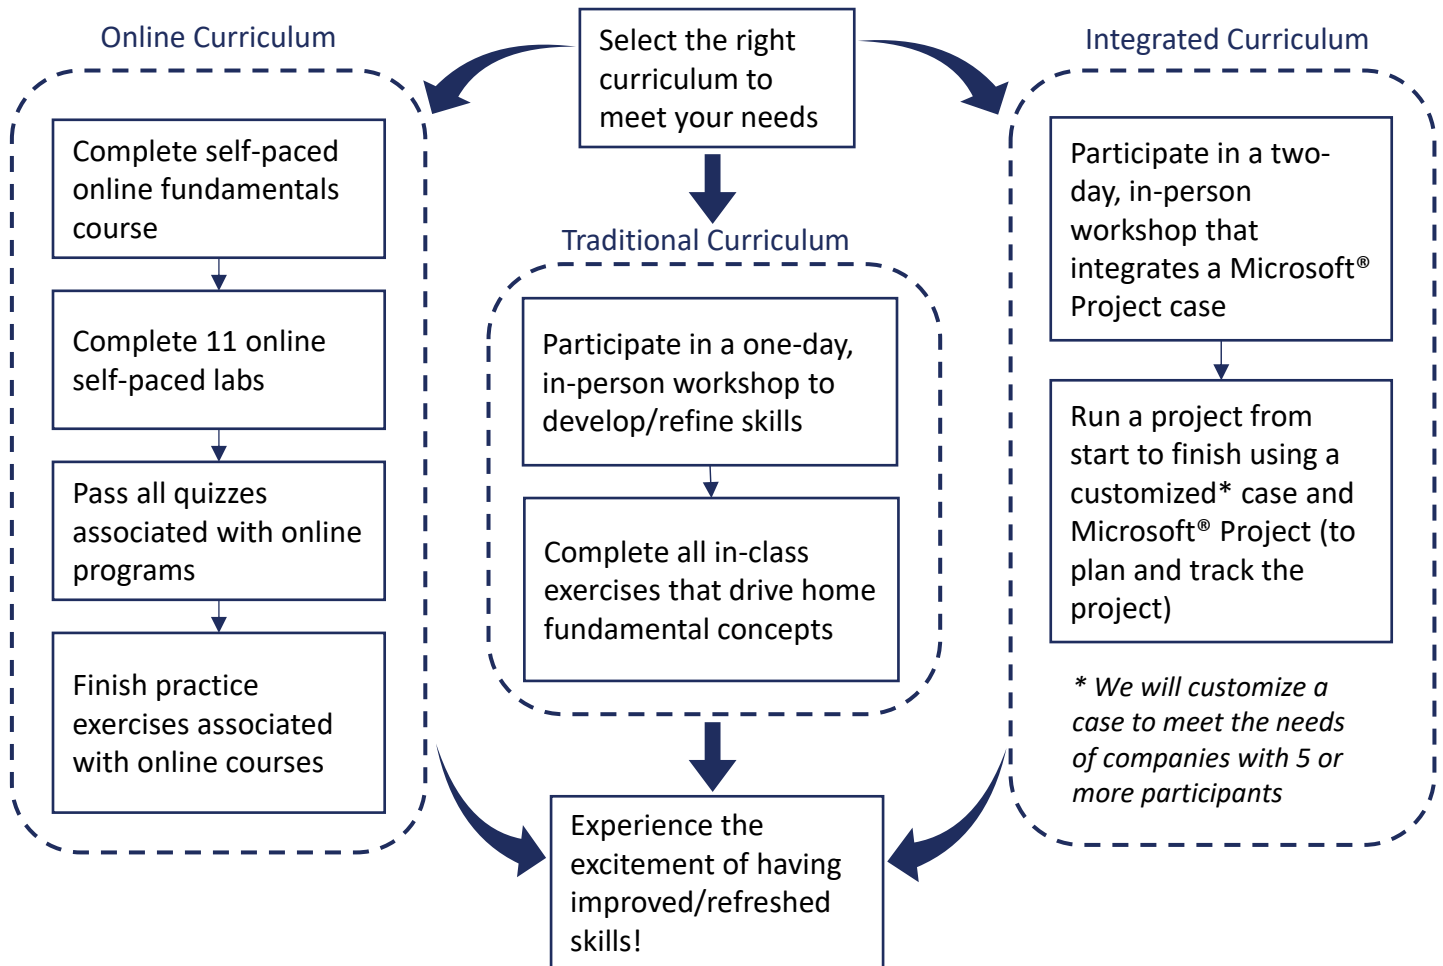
Select the right curriculum to meet your needs

Online Curriculum

Complete self-paced online fundamentals course

Complete 11 online self-paced labs

Pass all quizzes associated with online programs

Finish practice exercises associated with online courses

Traditional Curriculum

Participate in a one-day, in-person workshop to develop/refine skills

Complete all in-class exercises that drive home fundamental concepts

Integrated Curriculum

Participate in a two-day, in-person workshop that integrates a Microsoft® Project case

Run a project from start to finish using a customized* case and Microsoft® Project (to plan and track the project)

* We will customize a case to meet the needs of companies with 5 or more participants

Experience the excitement of having improved/refreshed skills!